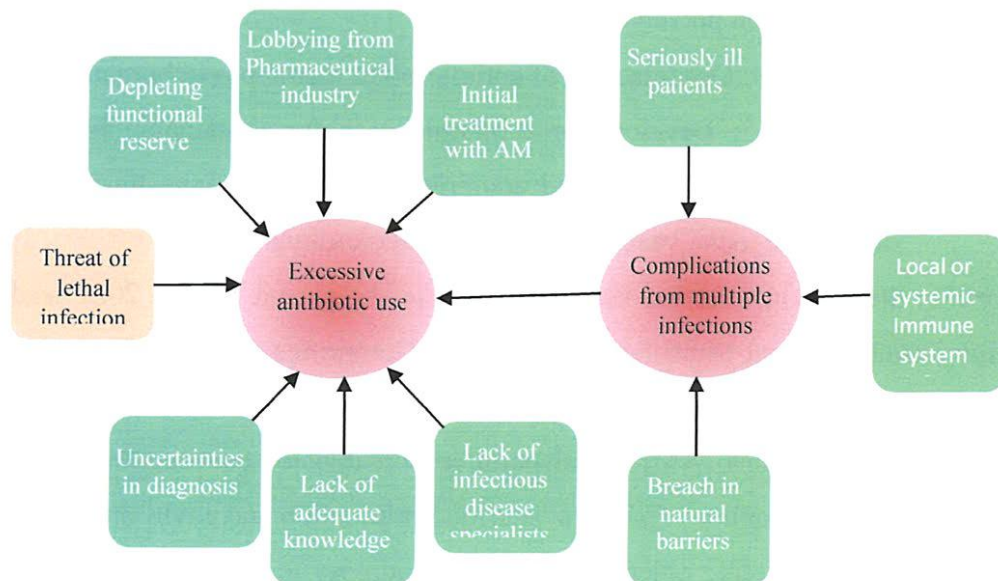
Depleting functional reserve

Lobbying from Pharmaceutical industry

Initial treatment with AM

Seriously ill patients

Threat of lethal infection

Excessive antibiotic use

Complications from multiple infections

Local or systemic Immune system

Uncertainties in diagnosis

Lack of adequate knowledge

Lack of infectious disease specialists

Breach in natural barriers